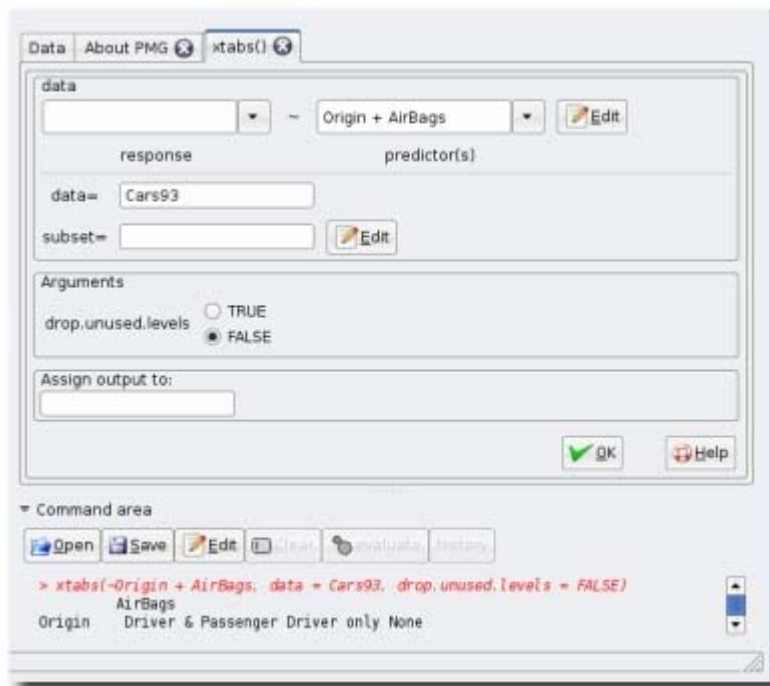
Data | About PMG | xtabs()

data

~ Origin + AirBags Edit

response predictor(s)

data= Cars93

subset= Edit

Arguments

drop.unused.levels TRUE FALSE

Assign output to:

OK Help

Command area

Open Save Edit Clear Evaluate History

> xtabs(~Origin + AirBags, data = Cars93, drop.unused.levels = FALSE)
AirBags
Origin Driver & Passenger Driver only None